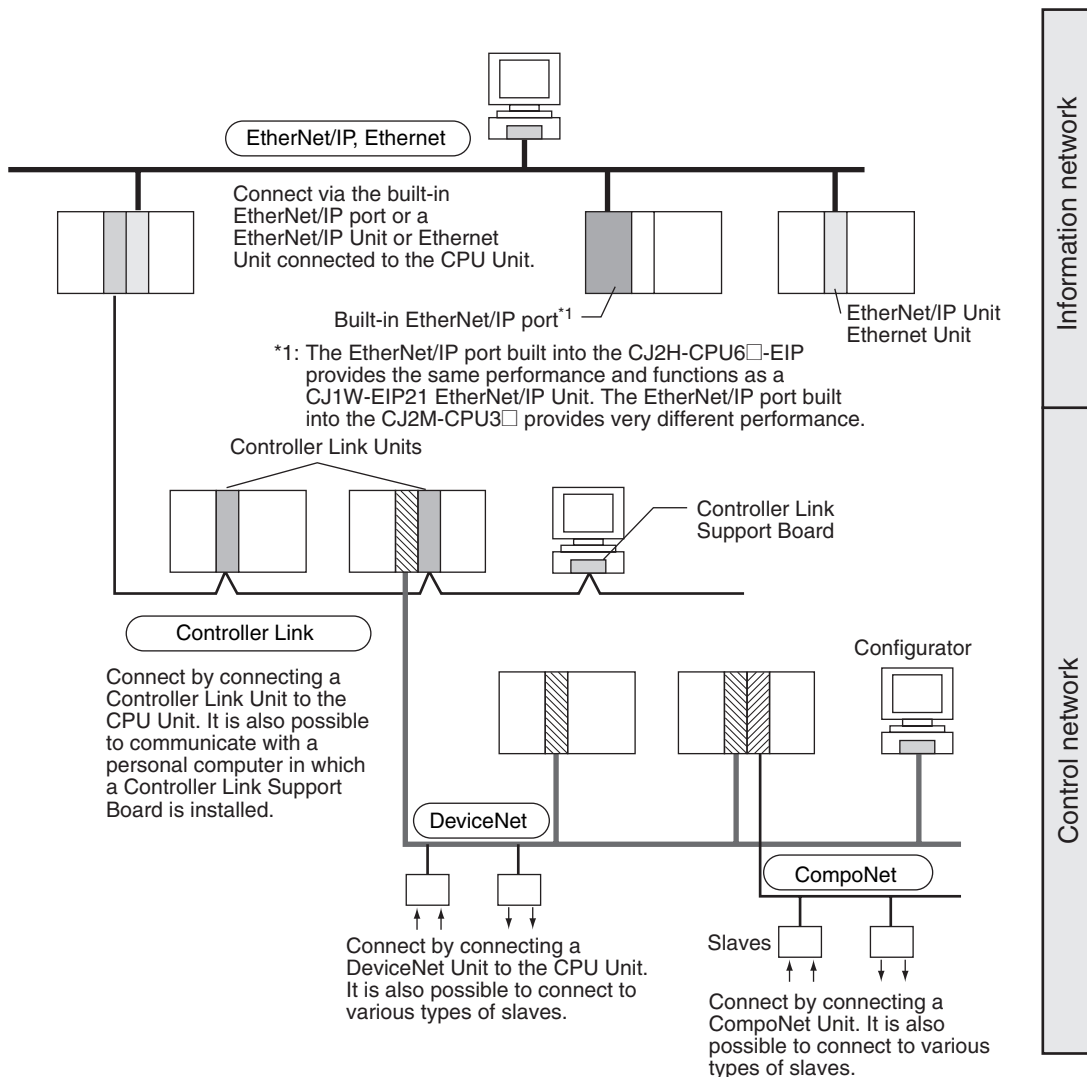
EtherNet/IP, Ethernet

Connect via the built-in EtherNet/IP port or a EtherNet/IP Unit or Ethernet Unit connected to the CPU Unit.

Built-in EtherNet/IP port*1

EtherNet/IP Unit
Ethernet Unit

*1: The EtherNet/IP port built into the CJ2H-CPU6□-EIP provides the same performance and functions as a CJ1W-EIP21 EtherNet/IP Unit. The EtherNet/IP port built into the CJ2M-CPU3□ provides very different performance.

Controller Link Units

Controller Link Support Board

Controller Link

Connect by connecting a Controller Link Unit to the CPU Unit. It is also possible to communicate with a personal computer in which a Controller Link Support Board is installed.

Configurator

DeviceNet

CompoNet

Slaves

Connect by connecting a DeviceNet Unit to the CPU Unit. It is also possible to connect to various types of slaves.

Connect by connecting a CompoNet Unit. It is also possible to connect to various types of slaves.

Information network

Control network